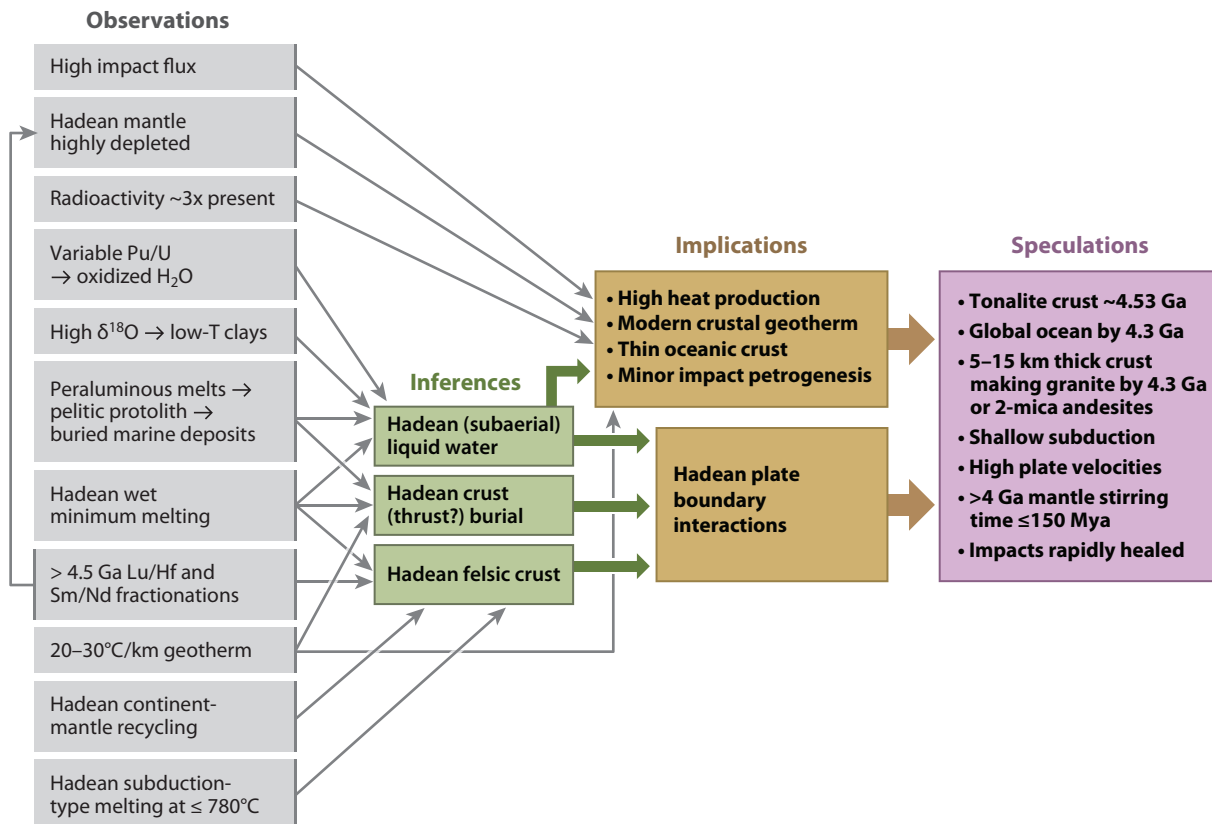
Observations

High impact flux

Hadean mantle highly depleted

Radioactivity ~3x present

Variable Pu/U $\rightarrow$ oxidized $H_2O$

High $\delta^{18}O$ $\rightarrow$ low-T clays

Peraluminous melts $\rightarrow$ pelitic protolith $\rightarrow$ buried marine deposits

Hadean wet minimum melting

> 4.5 Ga Lu/Hf and Sm/Nd fractionations

20–30°C/km geotherm

Hadean continent-mantle recycling

Hadean subduction-type melting at ≤ 780°C

Inferences

Hadean (subaerial) liquid water

Hadean crust (thrust?) burial

Hadean felsic crust

Implications

• High heat production
• Modern crustal geotherm
• Thin oceanic crust
• Minor impact petrogenesis

Hadean plate boundary interactions

Speculations

• Tonalite crust ~4.53 Ga
• Global ocean by 4.3 Ga
• 5–15 km thick crust making granite by 4.3 Ga or 2-mica andesites
• Shallow subduction
• High plate velocities
• >4 Ga mantle stirring time ≤150 Mya
• Impacts rapidly healed